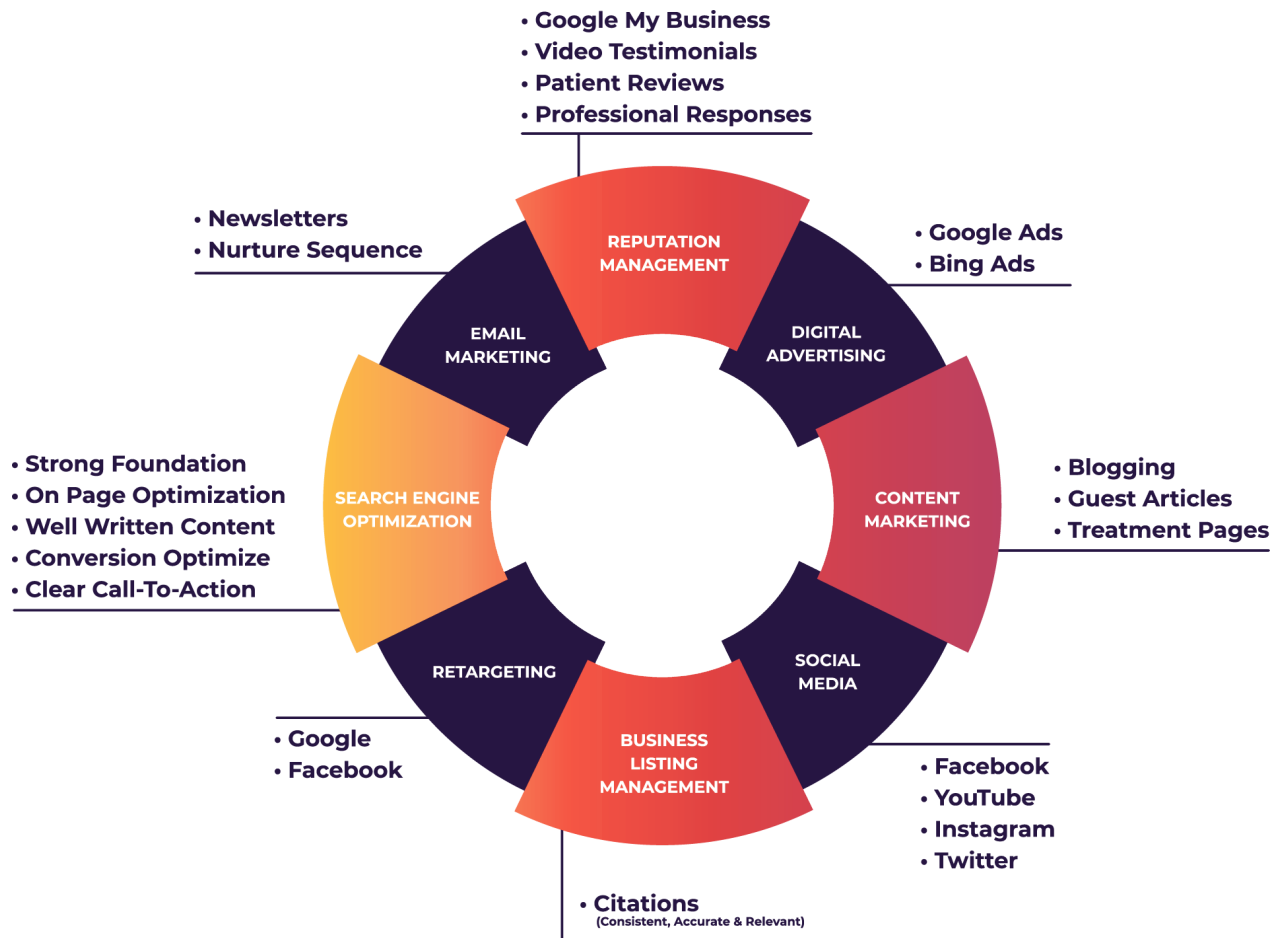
• Google My Business
• Video Testimonials
• Patient Reviews
• Professional Responses

• Newsletters
• Nurture Sequence

REPUTATION MANAGEMENT

• Google Ads
• Bing Ads

EMAIL MARKETING

DIGITAL ADVERTISING

• Strong Foundation
• On Page Optimization
• Well Written Content
• Conversion Optimize
• Clear Call-To-Action

SEARCH ENGINE OPTIMIZATION

CONTENT MARKETING

• Blogging
• Guest Articles
• Treatment Pages

RETARGETING

SOCIAL MEDIA

• Google
• Facebook

BUSINESS LISTING MANAGEMENT

• Facebook
• YouTube
• Instagram
• Twitter

• Citations
(Consistent, Accurate & Relevant)